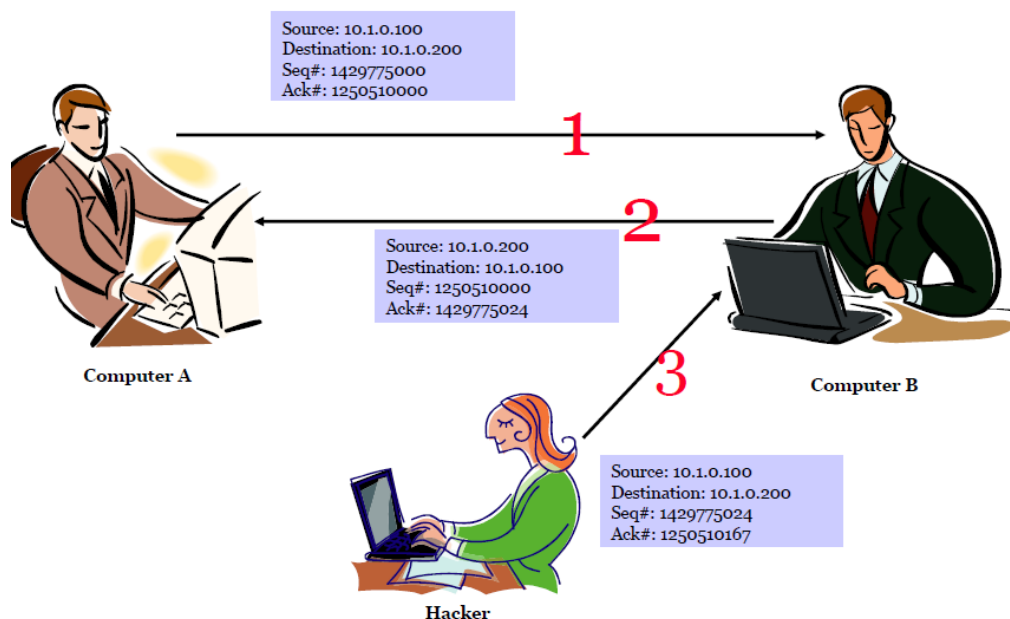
Source: 10.1.0.100
Destination: 10.1.0.200
Seq#: 1429775000
Ack#: 1250510000

1

2

Source: 10.1.0.200
Destination: 10.1.0.100
Seq#: 1250510000
Ack#: 1429775024

Computer A

3

Computer B

Source: 10.1.0.100
Destination: 10.1.0.200
Seq#: 1429775024
Ack#: 1250510167

Hacker